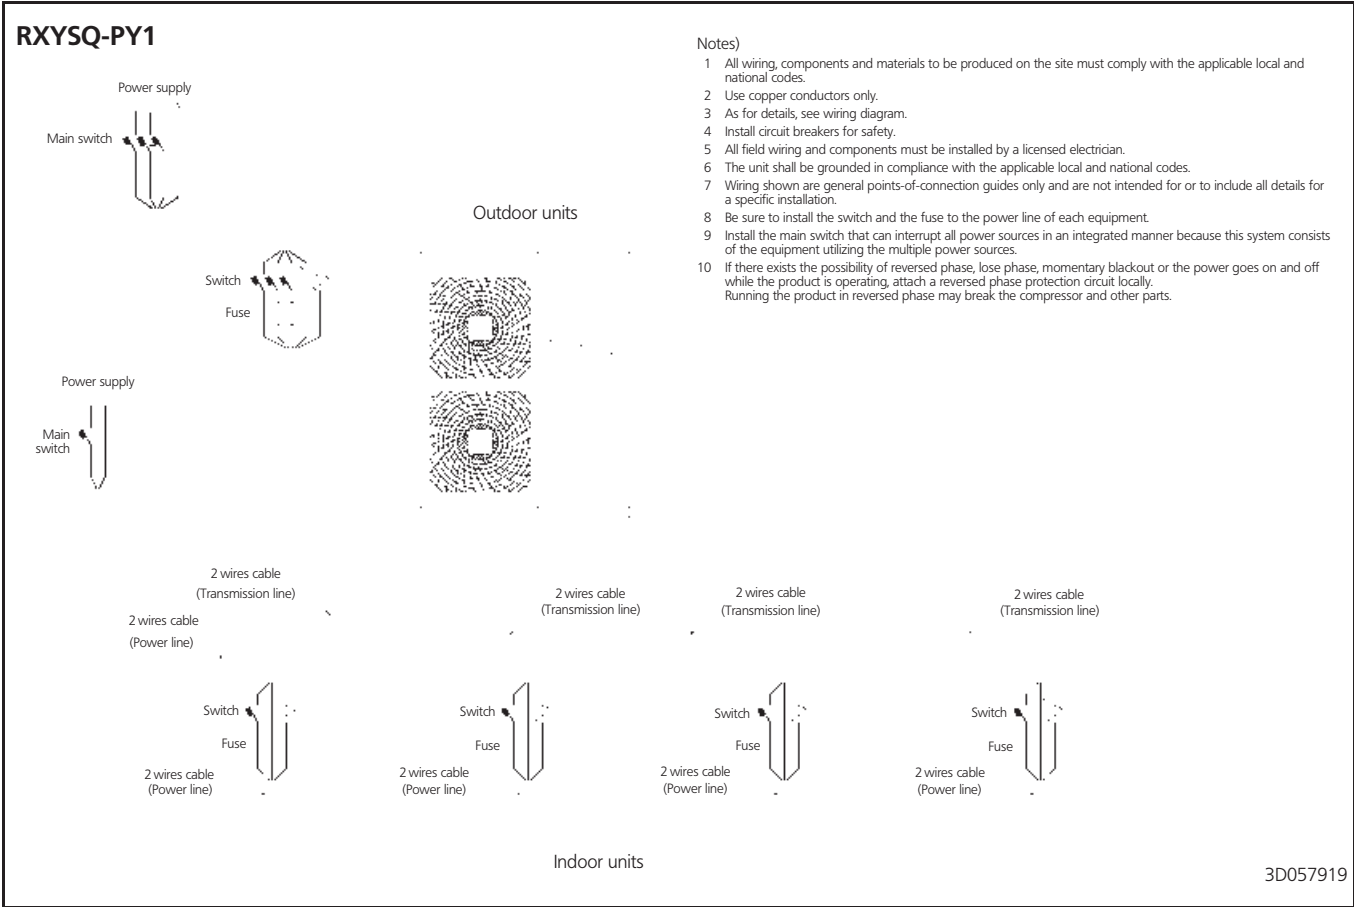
RXYSQ-PY1

Power supply

Main switch

Switch

Fuse

Power supply

Main switch

Outdoor units

Notes)
1 All wiring, components and materials to be produced on the site must comply with the applicable local and national codes.
2 Use copper conductors only.
3 As for details, see wiring diagram.
4 Install circuit breakers for safety.
5 All field wiring and components must be installed by a licensed electrician.
6 The unit shall be grounded in compliance with the applicable local and national codes.
7 Wiring shown are general points-of-connection guides only and are not intended for or to include all details for a specific installation.
8 Be sure to install the switch and the fuse to the power line of each equipment.
9 Install the main switch that can interrupt all power sources in an integrated manner because this system consists of the equipment utilizing the multiple power sources.
10 If there exists the possibility of reversed phase, lose phase, momentary blackout or the power goes on and off while the product is operating, attach a reversed phase protection circuit locally.
Running the product in reversed phase may break the compressor and other parts.

2 wires cable (Transmission line)

2 wires cable (Power line)

2 wires cable (Transmission line)

2 wires cable (Transmission line)

2 wires cable (Transmission line)

Switch

Fuse

2 wires cable (Power line)

Switch

Fuse

2 wires cable (Power line)

Switch

Fuse

2 wires cable (Power line)

Switch

Fuse

2 wires cable (Power line)

Indoor units

3D057919